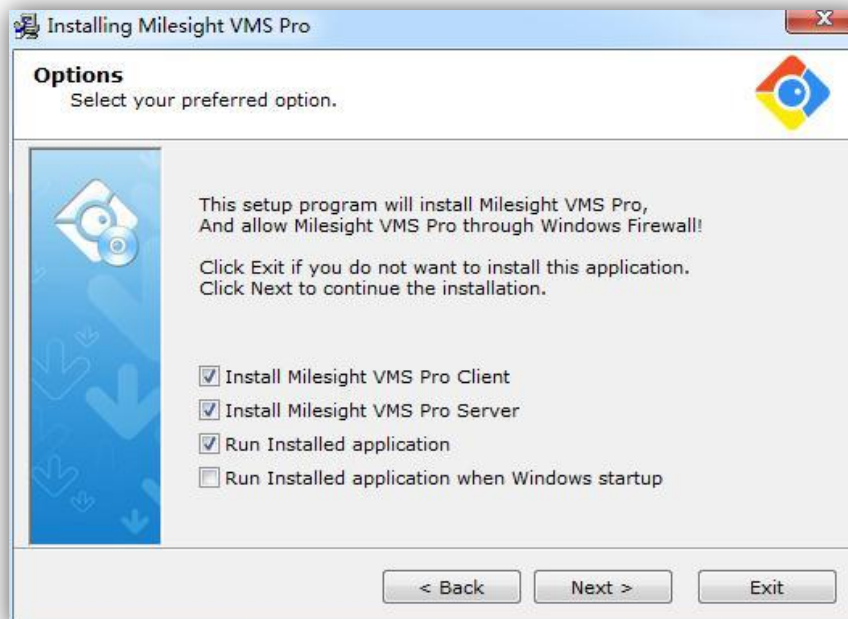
Installing Milesight VMS Pro

Options
Select your preferred option.

This setup program will install Milesight VMS Pro, And allow Milesight VMS Pro through Windows Firewall!

Click Exit if you do not want to install this application.
Click Next to continue the installation.

☑ Install Milesight VMS Pro Client
☑ Install Milesight VMS Pro Server
☑ Run Installed application
☐ Run Installed application when Windows startup

< Back | Next > | Exit